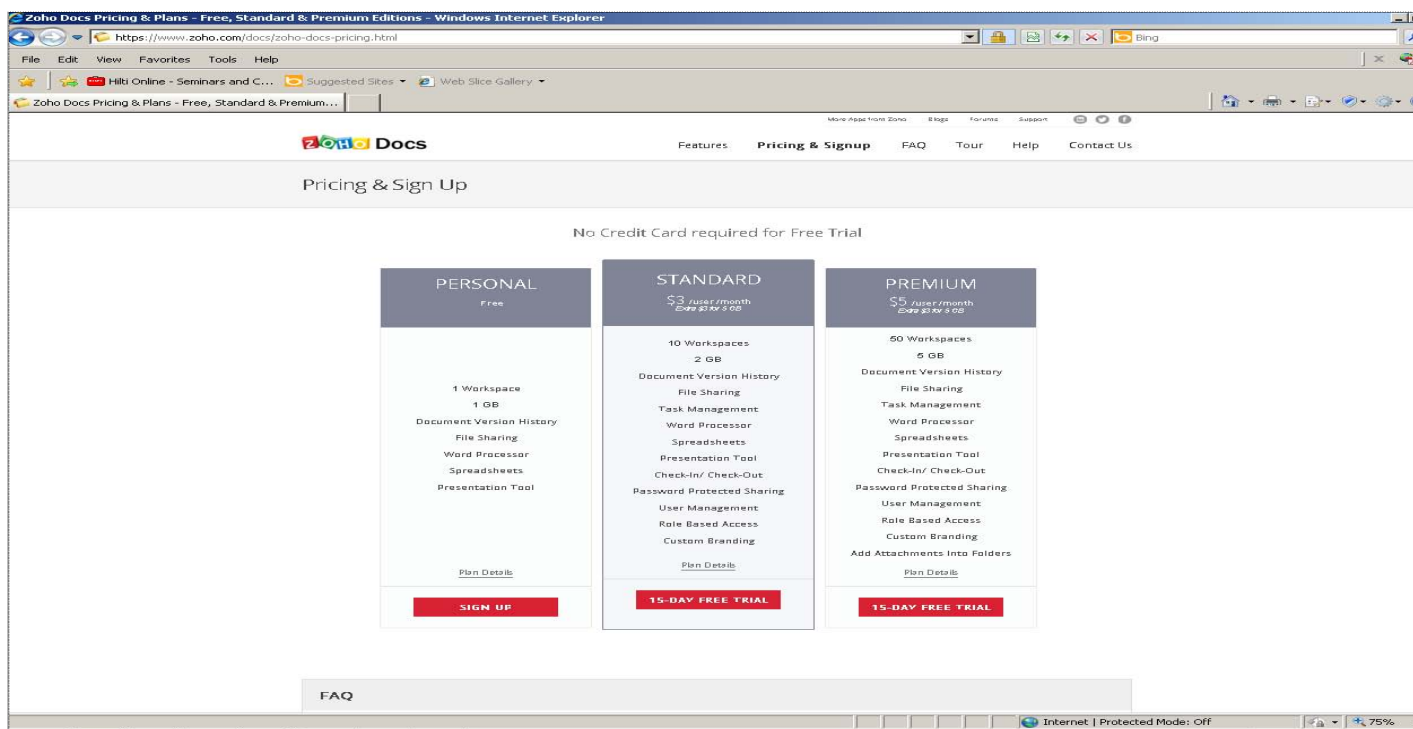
Zoho Docs Pricing & Plans - Free, Standard & Premium Editions - Windows Internet Explorer

https://www.zoho.com/docs/zoho-docs-pricing.html

Bing

File Edit View Favorites Tools Help

Hilti Online - Seminars and C... Suggested Sites Web Slice Gallery

Zoho Docs Pricing & Plans - Free, Standard & Premium...

More Apps from Zoho Blogs Forums Support

ZOHO Docs

Features Pricing & Signup FAQ Tour Help Contact Us

Pricing & Sign Up

No Credit Card required for Free Trial

PERSONAL
Free

1 Workspace
1 GB
Document Version History
File Sharing
Word Processor
Spreadsheets
Presentation Tool

Plan Details

SIGN UP

STANDARD
$3 /user/month
Extra $3 for 5 GB

10 Workspaces
2 GB
Document Version History
File Sharing
Task Management
Word Processor
Spreadsheets
Presentation Tool
Check-In/ Check-Out
Password Protected Sharing
User Management
Role Based Access
Custom Branding

Plan Details

15-DAY FREE TRIAL

PREMIUM
$5 /user/month
Extra $3 for 5 GB

50 Workspaces
5 GB
Document Version History
File Sharing
Task Management
Word Processor
Spreadsheets
Presentation Tool
Check-In/ Check-Out
Password Protected Sharing
User Management
Role Based Access
Custom Branding
Add Attachments Into Folders

Plan Details

15-DAY FREE TRIAL

FAQ

Internet | Protected Mode: Off

75%